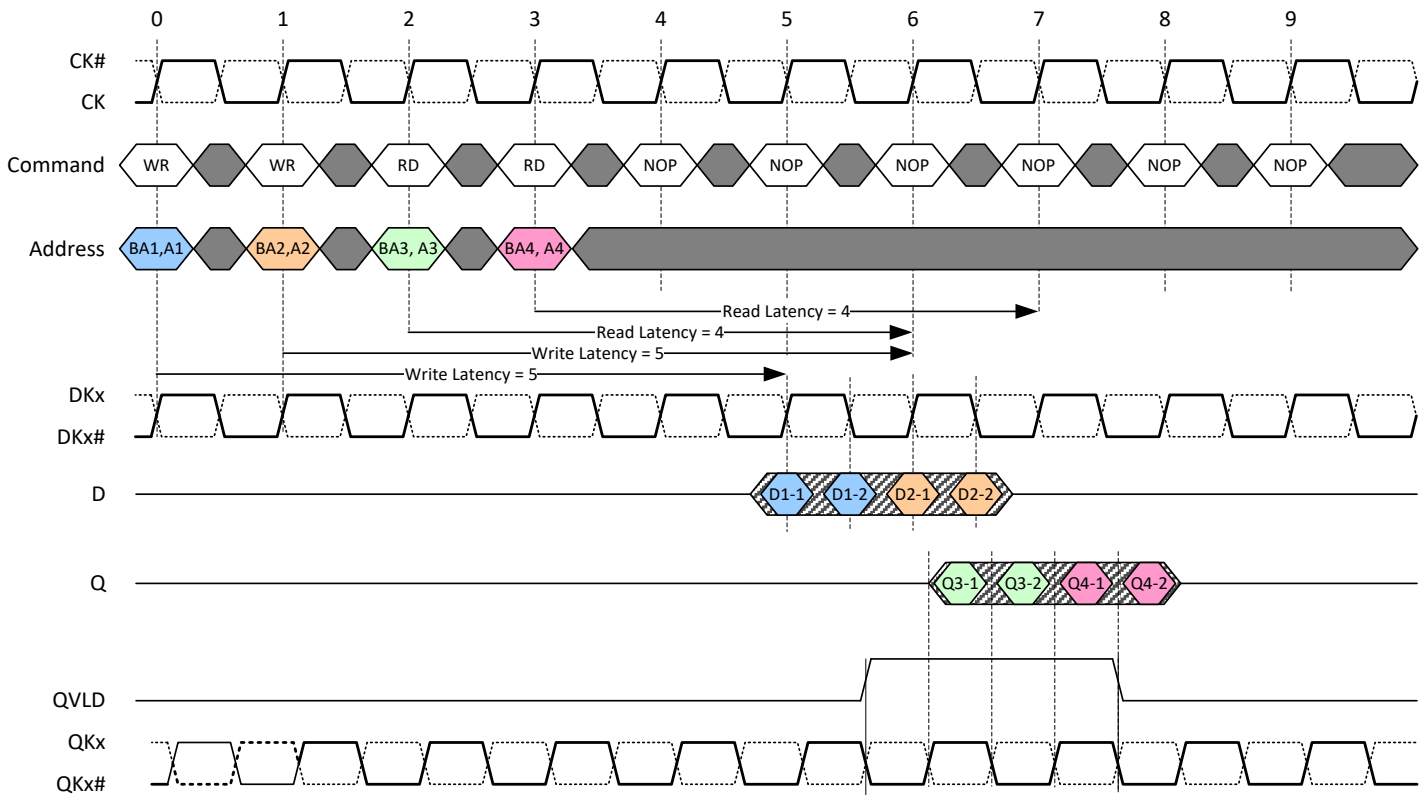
0 1 2 3 4 5 6 7 8 9

CK#
CK

Command WR WR RD RD NOP NOP NOP NOP NOP NOP

Address BA1,A1 BA2,A2 BA3, A3 BA4, A4

Read Latency = 4
Read Latency = 4
Write Latency = 5
Write Latency = 5

DKx
DKx#

D D1-1 D1-2 D2-1 D2-2

Q Q3-1 Q3-2 Q4-1 Q4-2

QVLD

QKx
QKx#